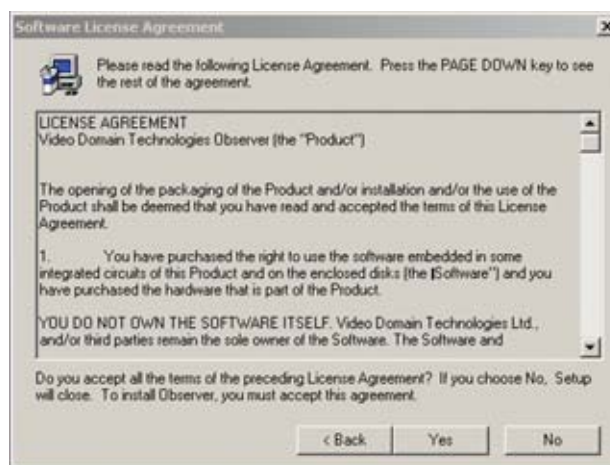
Software License Agreement

Please read the following License Agreement. Press the PAGE DOWN key to see the rest of the agreement.

LICENSE AGREEMENT
Video Domain Technologies Observer (the "Product")

The opening of the packaging of the Product and/or installation and/or the use of the Product shall be deemed that you have read and accepted the terms of this License Agreement.

1. You have purchased the right to use the software embedded in some integrated circuits of this Product and on the enclosed disks (the "Software") and you have purchased the hardware that is part of the Product.

YOU DO NOT OWN THE SOFTWARE ITSELF. Video Domain Technologies Ltd., and/or third parties remain the sole owner of the Software. The Software and

Do you accept all the terms of the preceding License Agreement? If you choose No, Setup will close. To install Observer, you must accept this agreement.

< Back Yes No